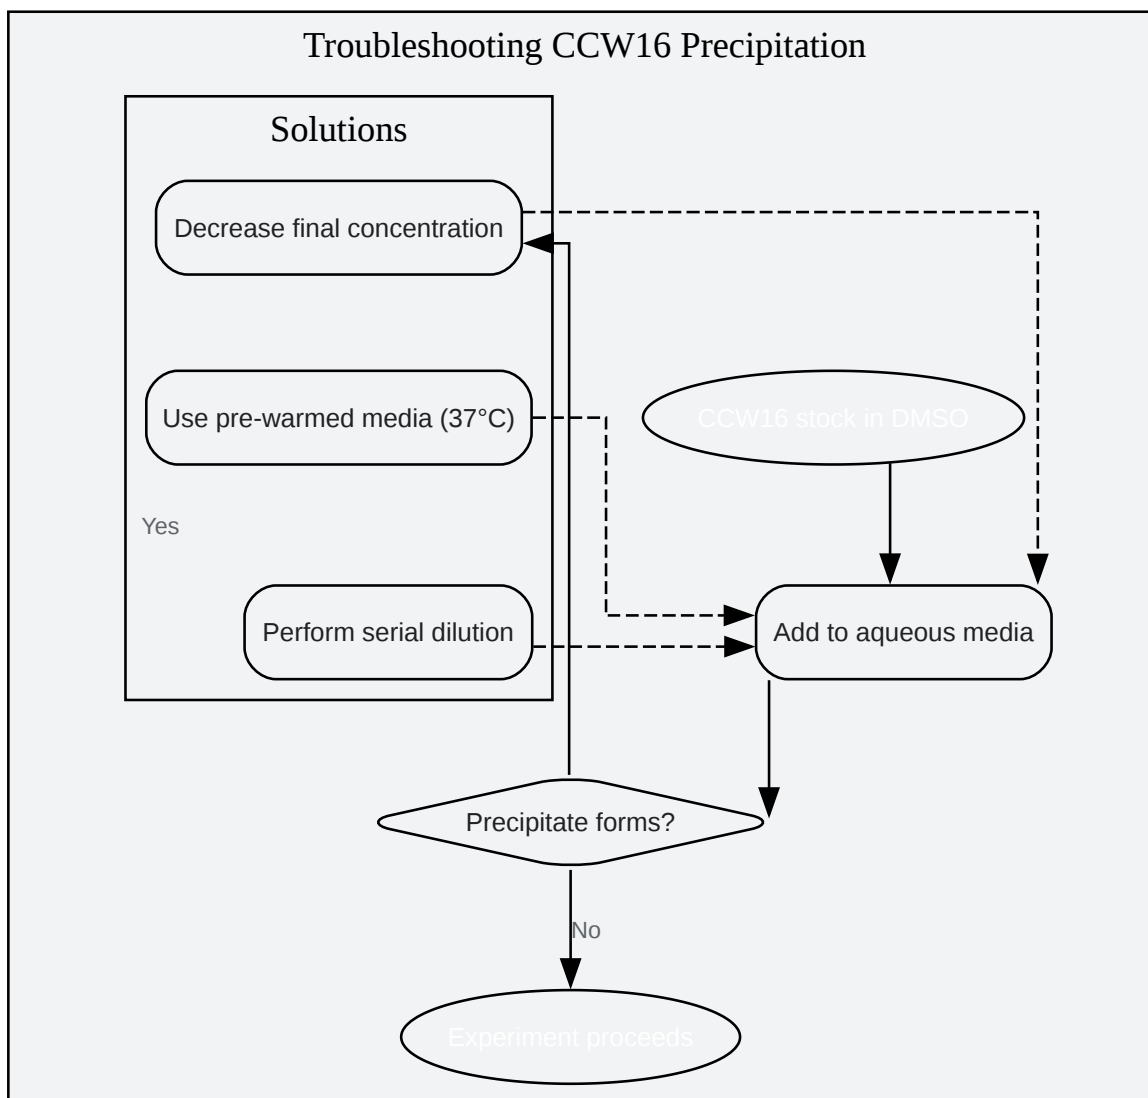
Troubleshooting CCW16 Precipitation

Solutions

Decrease final concentration

Use pre-warmed media (37°C)

Yes

Perform serial dilution

CCW16 stock in DMSO

Add to aqueous media

Precipitate forms?

No

Experiment proceeds